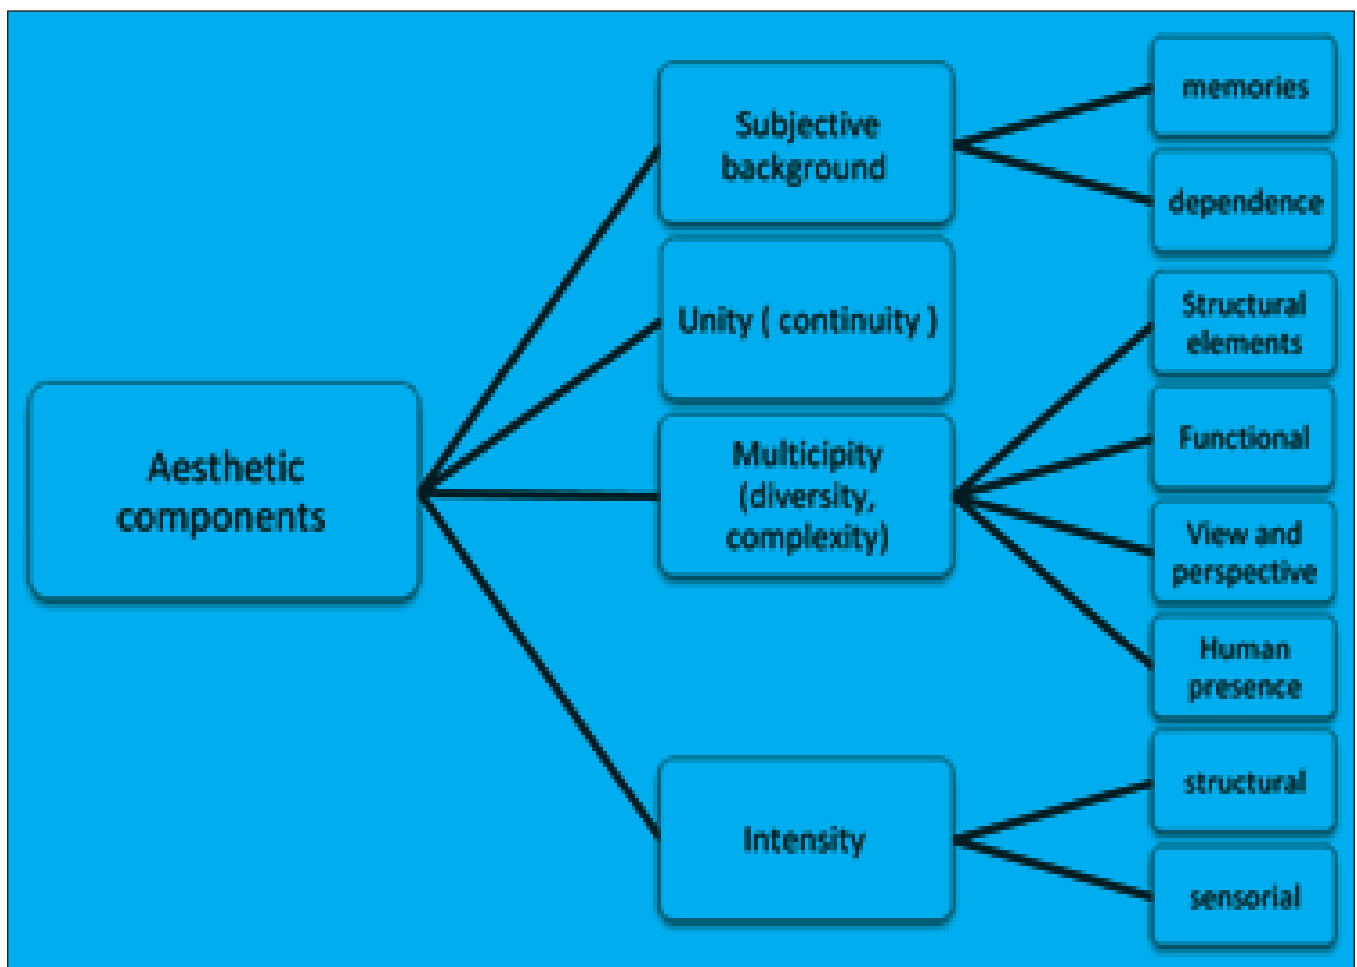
Aesthetic components

Subjective background

memories

dependence

Unity ( continuity )

Multicipity (diversity, complexity)

Structural elements

Functional

View and perspective

Human presence

Intensity

structural

sensorial